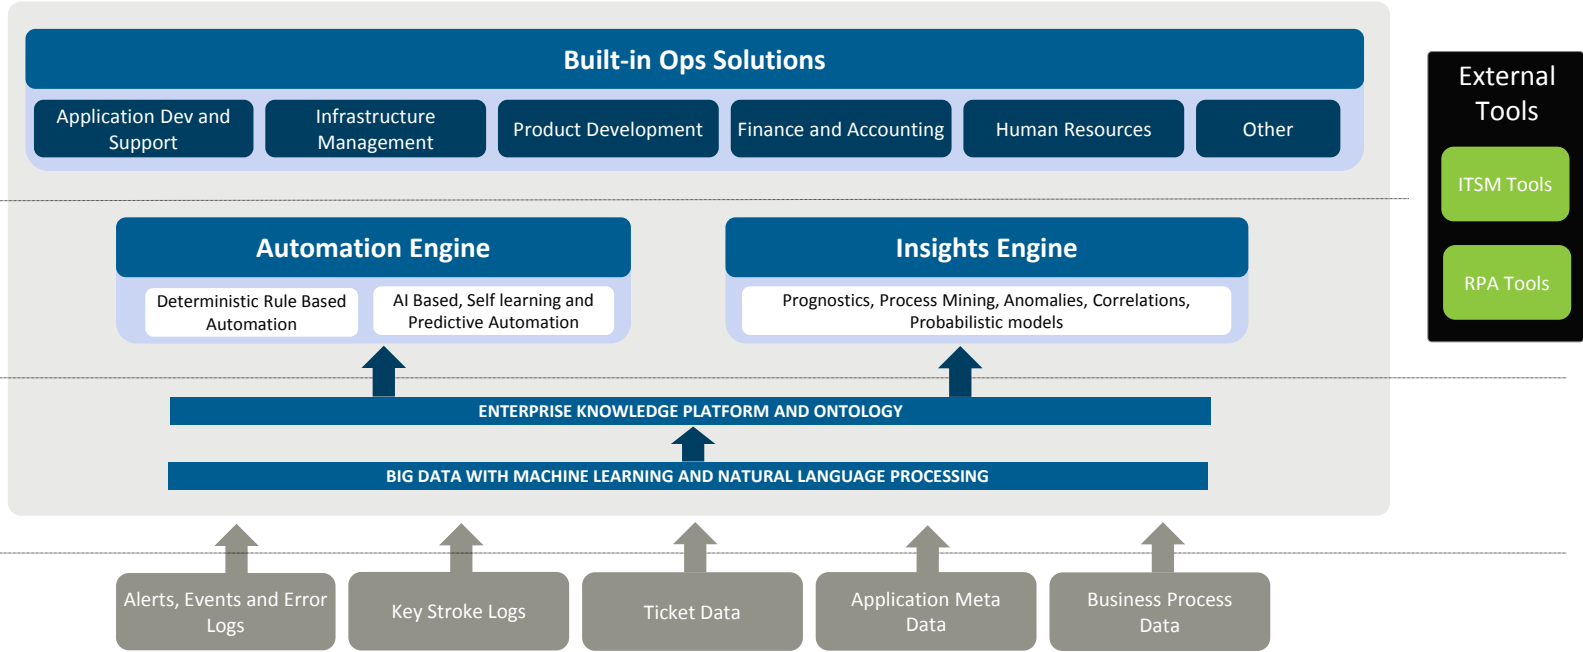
Built-in Ops Solutions

Application Dev and Support

Infrastructure Management

Product Development

Finance and Accounting

Human Resources

Other

External Tools

ITSM Tools

RPA Tools

Automation Engine

Deterministic Rule Based Automation

AI Based, Self learning and Predictive Automation

Insights Engine

Prognostics, Process Mining, Anomalies, Correlations, Probabilistic models

ENTERPRISE KNOWLEDGE PLATFORM AND ONTOLOGY

BIG DATA WITH MACHINE LEARNING AND NATURAL LANGUAGE PROCESSING

Alerts, Events and Error Logs

Key Stroke Logs

Ticket Data

Application Meta Data

Business Process Data